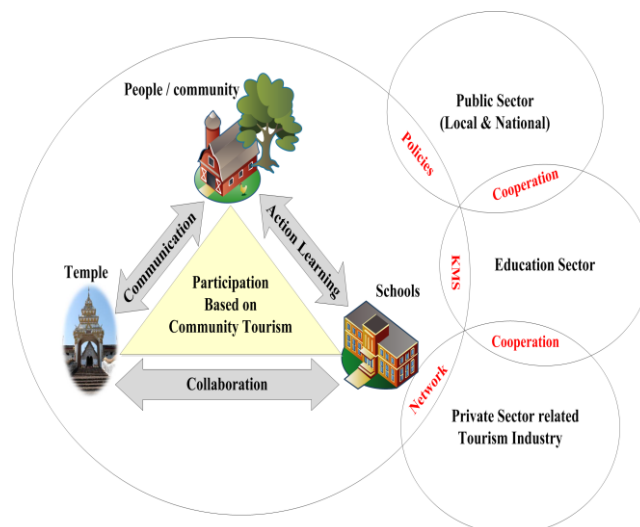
People / community

Public Sector (Local & National)

Policies

Cooperation

Communication

Action Learning

KMS

Education Sector

Temple

Participation Based on Community Tourism

Schools

Cooperation

Collaboration

Network

Private Sector related Tourism Industry